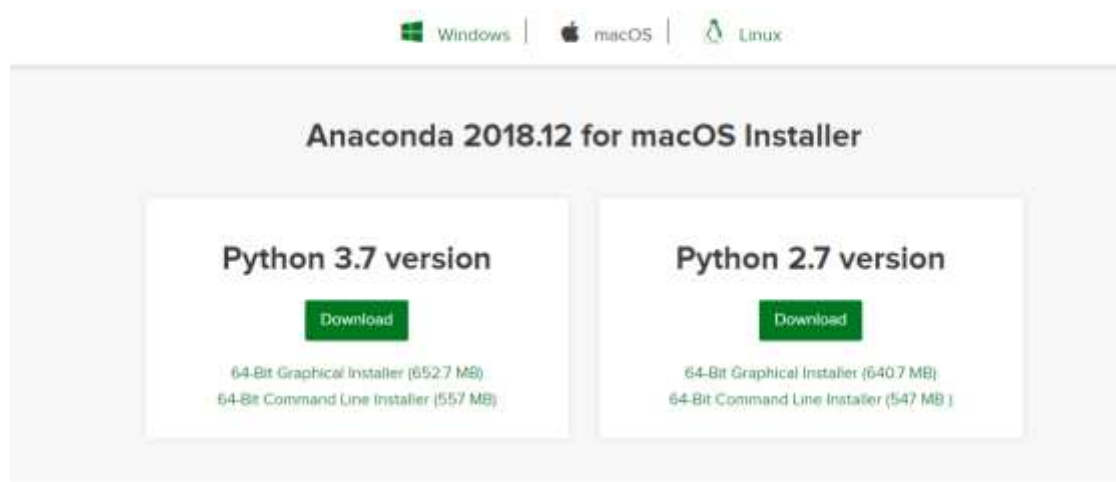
Windows | macOS | Linux

Anaconda 2018.12 for macOS Installer

Python 3.7 version

Download

64-Bit Graphical Installer (652.7 MB)
64-Bit Command Line Installer (557 MB)

Python 2.7 version

Download

64-Bit Graphical Installer (640.7 MB)
64-Bit Command Line Installer (547 MB )